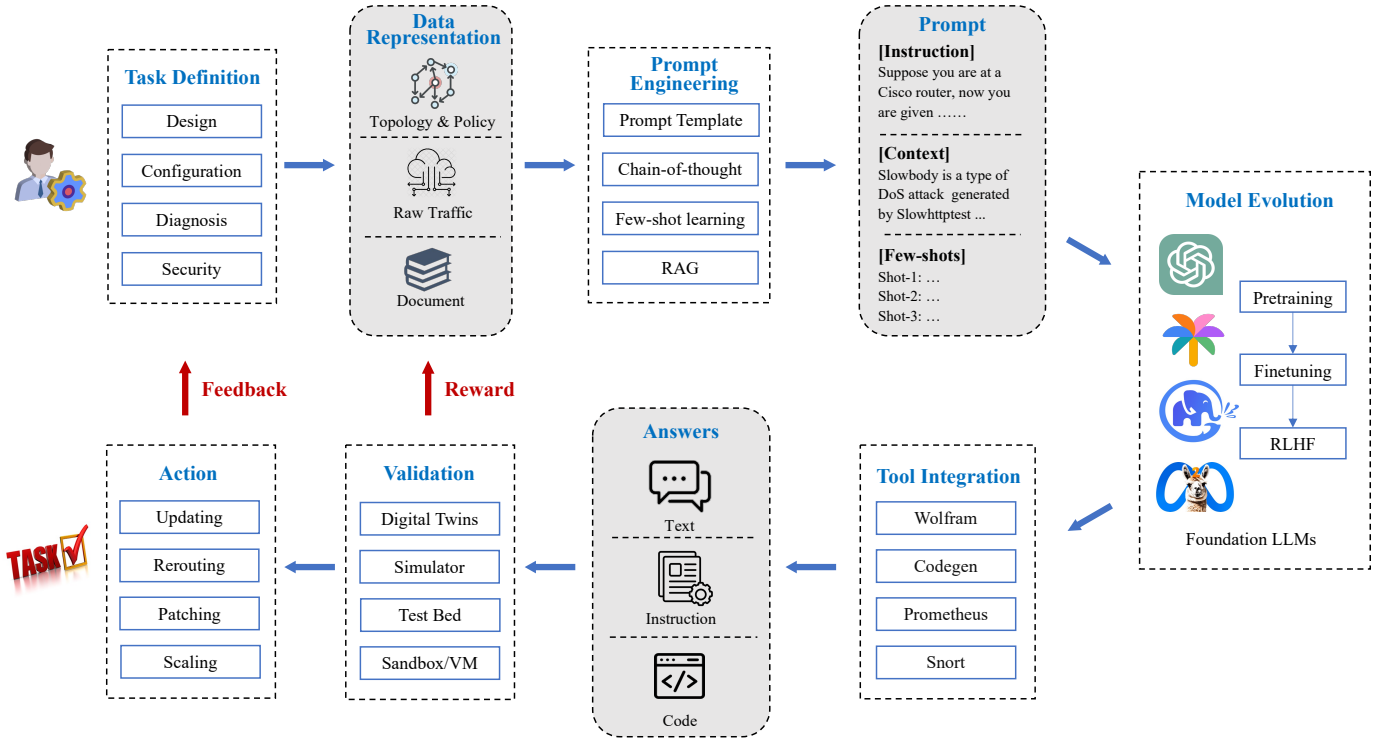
Task Definition
Design
Configuration
Diagnosis
Security

Data Representation
Topology & Policy
Raw Traffic
Document

Prompt Engineering
Prompt Template
Chain-of-thought
Few-shot learning
RAG

Prompt
[Instruction]
Suppose you are at a Cisco router, now you are given ……
[Context]
Slowbody is a type of DoS attack generated by Slowhttptest ...
[Few-shots]
Shot-1: …
Shot-2: …
Shot-3: …

Model Evolution
Pretraining
Finetuning
RLHF
Foundation LLMs

Feedback
Reward

TASK

Action
Updating
Rerouting
Patching
Scaling

Validation
Digital Twins
Simulator
Test Bed
Sandbox/VM

Answers
Text
Instruction
Code

Tool Integration
Wolfram
Codegen
Prometheus
Snort